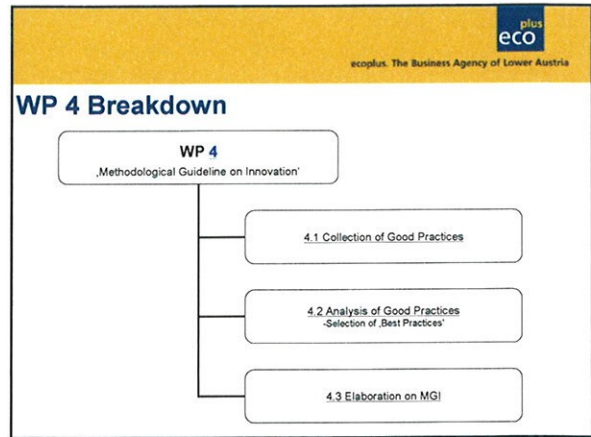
eco plus

ecoplus. The Business Agency of Lower Austria

WP 4 Breakdown

WP 4
‚Methodological Guideline on Innovation'

4.1 Collection of Good Practices

4.2 Analysis of Good Practices
-Selection of ‚Best Practices'

4.3 Elaboration on MGI